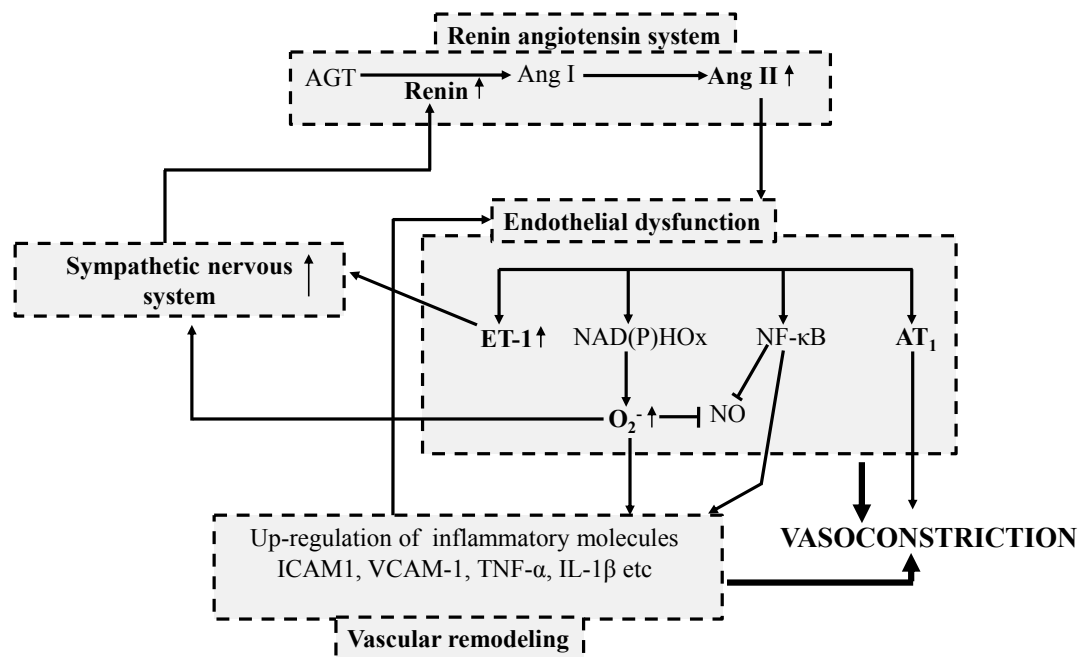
Renin angiotensin system

AGT Renin ↑ Ang I Ang II ↑

Endothelial dysfunction

Sympathetic nervous ↑ system

ET-1 ↑ NAD(P)HOx NF-κB $AT_1$

$O_2^-$ ↑ NO

Up-regulation of inflammatory molecules ICAM1, VCAM-1, TNF-α, IL-1β etc

VASOCONSTRICTION

Vascular remodeling